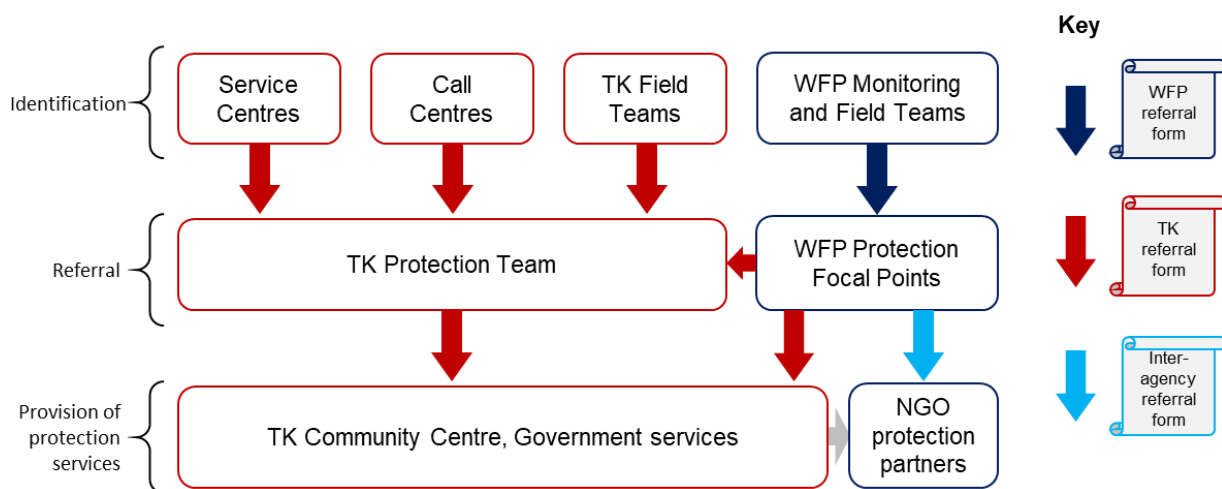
Identification

Service Centres

Call Centres

TK Field Teams

WFP Monitoring and Field Teams

Referral

TK Protection Team

WFP Protection Focal Points

Provision of protection services

TK Community Centre, Government services

NGO protection partners

Key

WFP referral form

TK referral form

Inter-agency referral form